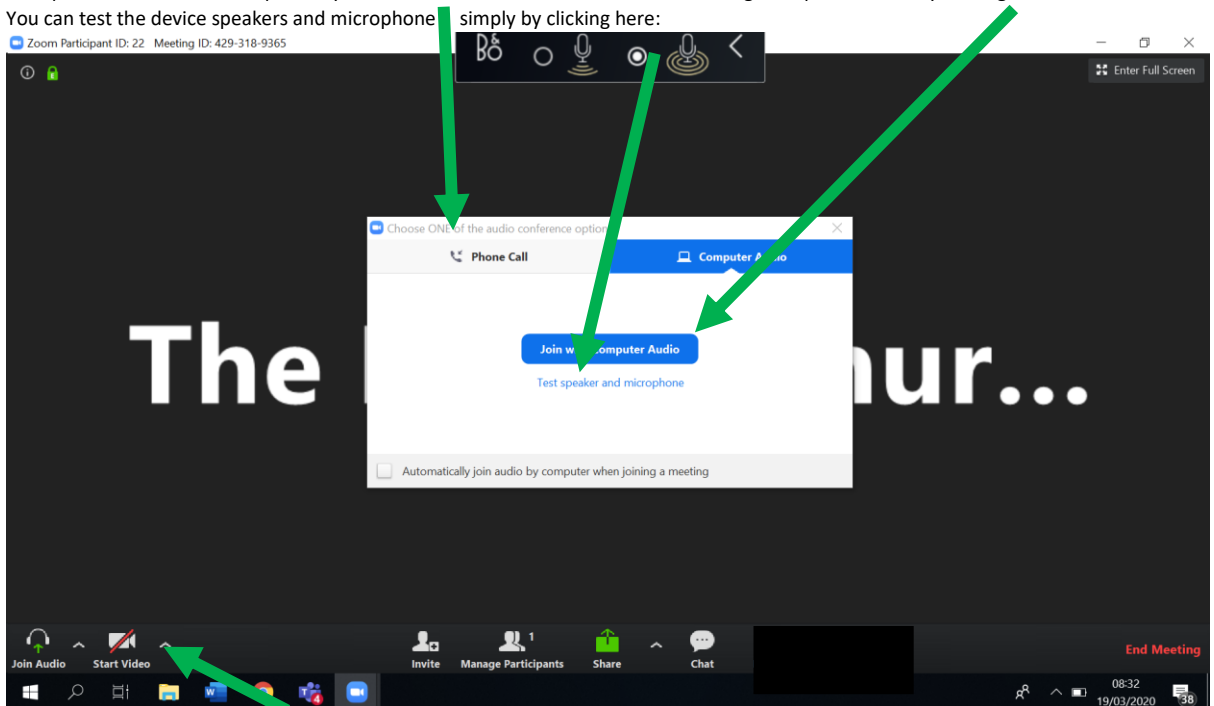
You can test the device speakers and microphone simply by clicking here:

Zoom Participant ID: 22 Meeting ID: 429-318-9365

Enter Full Screen

The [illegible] ur...

Choose ONE of the audio conference options

Phone Call

Computer Audio

Join w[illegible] Computer Audio

Test speaker and microphone

Automatically join audio by computer when joining a meeting

Join Audio

Start Video

Invite

1

Manage Participants

Share

Chat

End Meeting

4

08:32
19/03/2020

38